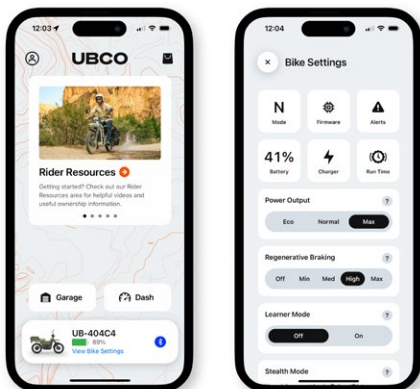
12:03

UBCO

Rider Resources

Getting started? Check out our Rider Resources area for helpful videos and useful ownership information.

Garage

Dash

UB-404C4

89%

View Bike Settings

12:03

Bike Settings

N

Mode

Firmware

Alerts

41%

Battery

Charger

Run Time

Power Output

?

Eco

Normal

Max

Regenerative Braking

?

Off

Min

Med

High

Max

Learner Mode

?

Off

On

Stealth Mode

?